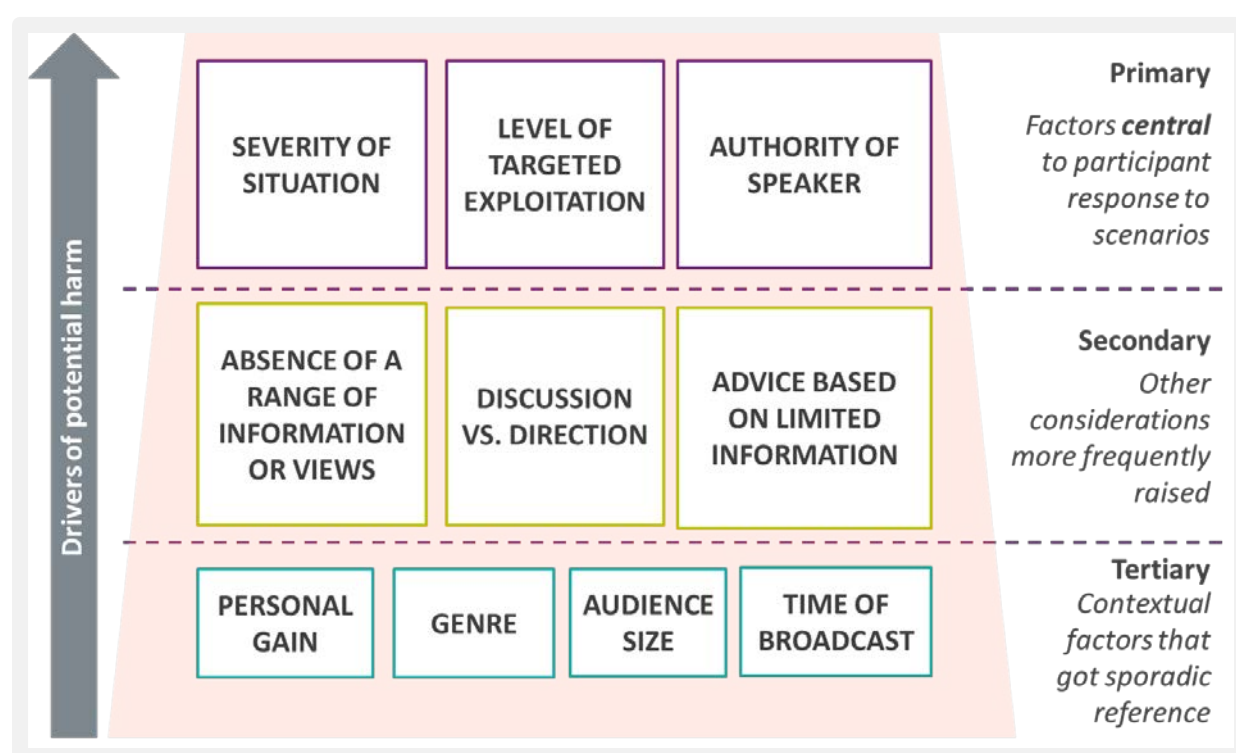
Drivers of potential harm

SEVERITY OF SITUATION

LEVEL OF TARGETED EXPLOITATION

AUTHORITY OF SPEAKER

Primary

Factors **central** to participant response to scenarios

ABSENCE OF A RANGE OF INFORMATION OR VIEWS

DISCUSSION VS. DIRECTION

ADVICE BASED ON LIMITED INFORMATION

Secondary

Other considerations more frequently raised

PERSONAL GAIN

GENRE

AUDIENCE SIZE

TIME OF BROADCAST

Tertiary

Contextual factors that got sporadic reference